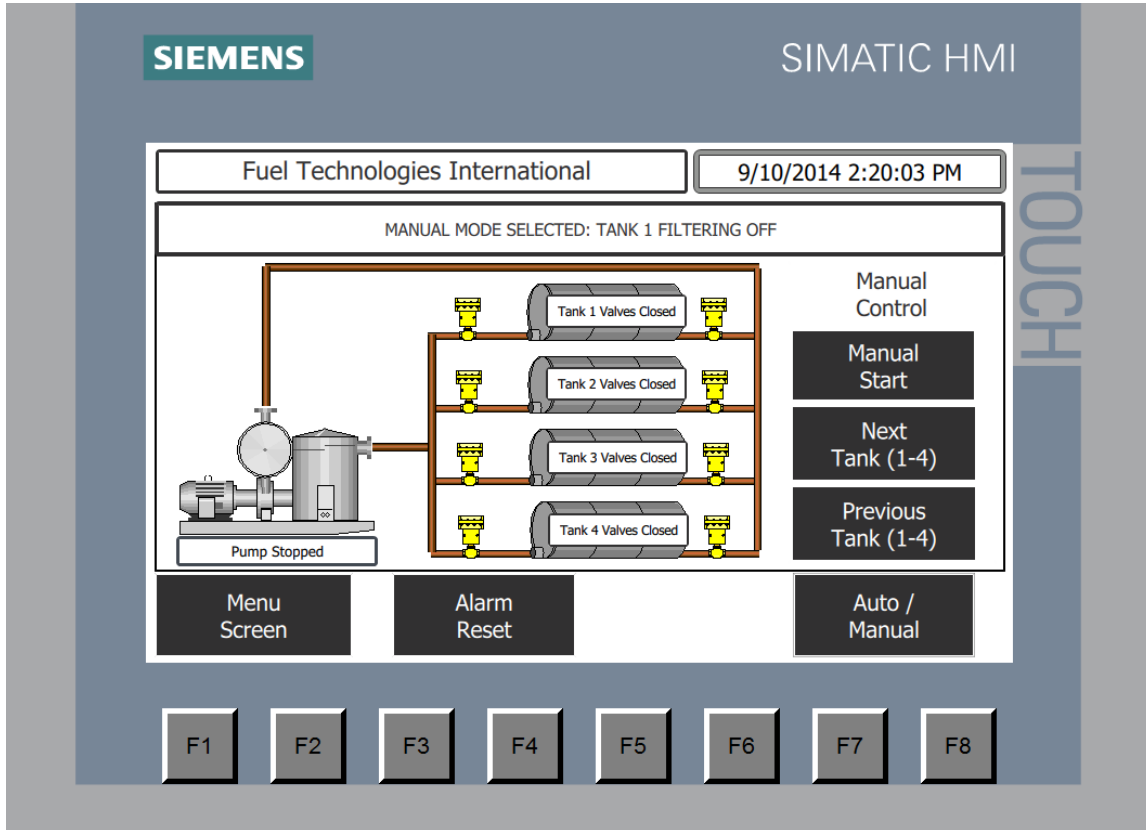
SIEMENS

SIMATIC HMI

Fuel Technologies International

9/10/2014 2:20:03 PM

TOUCH

MANUAL MODE SELECTED: TANK 1 FILTERING OFF

Tank 1 Valves Closed

Tank 2 Valves Closed

Tank 3 Valves Closed

Tank 4 Valves Closed

Pump Stopped

Manual Control

Manual Start

Next Tank (1-4)

Previous Tank (1-4)

Menu Screen

Alarm Reset

Auto / Manual

F1

F2

F3

F4

F5

F6

F7

F8